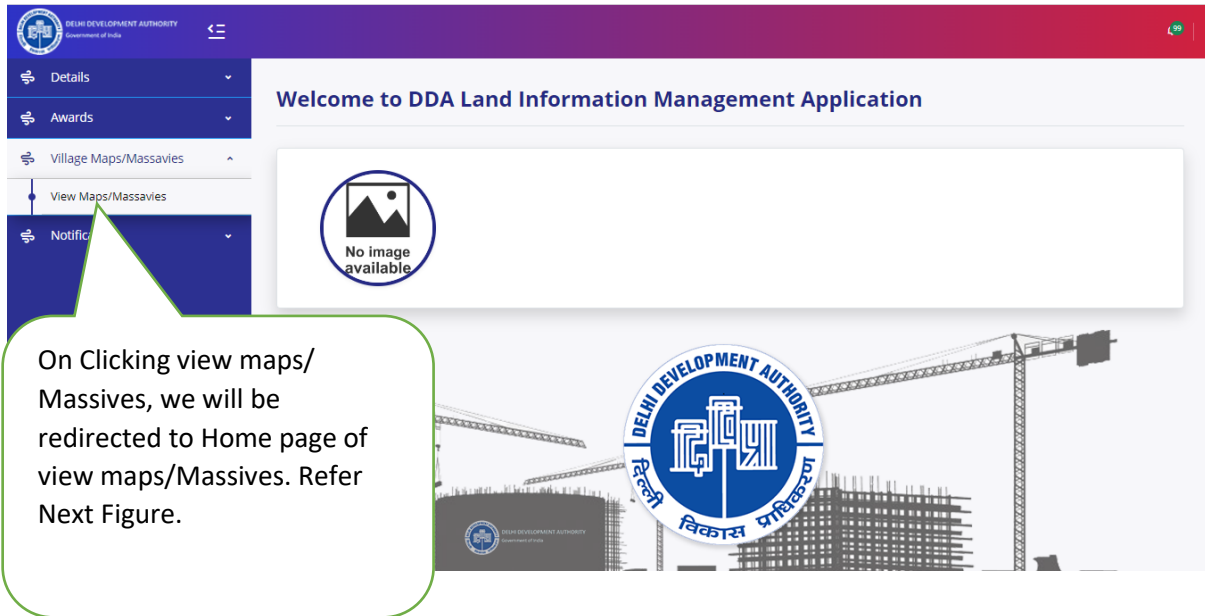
DELHI DEVELOPMENT AUTHORITY
Government of India

99

Details

Awards

Village Maps/Massavies

View Maps/Massavies

Notific

Welcome to DDA Land Information Management Application

No image available

On Clicking view maps/ Massives, we will be redirected to Home page of view maps/Massives. Refer Next Figure.

DELHI DEVELOPMENT AUTHORITY

दिल्ली विकास प्राधिकरण

DELHI DEVELOPMENT AUTHORITY
Government of India